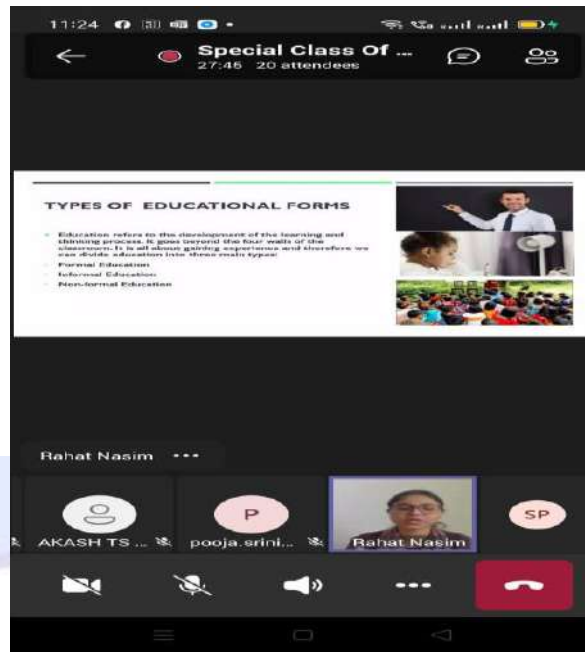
11:24

Special Class Of ...
27:45 20 attendees

TYPES OF EDUCATIONAL FORMS

Education refers to the development of the learning and thinking process. It goes beyond the four walls of the classroom. It is all about gaining experience and therefore we can divide education into three main types:

Formal Education

Informal Education

Non-formal Education

Rahat Nasim •••

AKASH TS ...

P

pooja.srini...

Rahat Nasim

SP